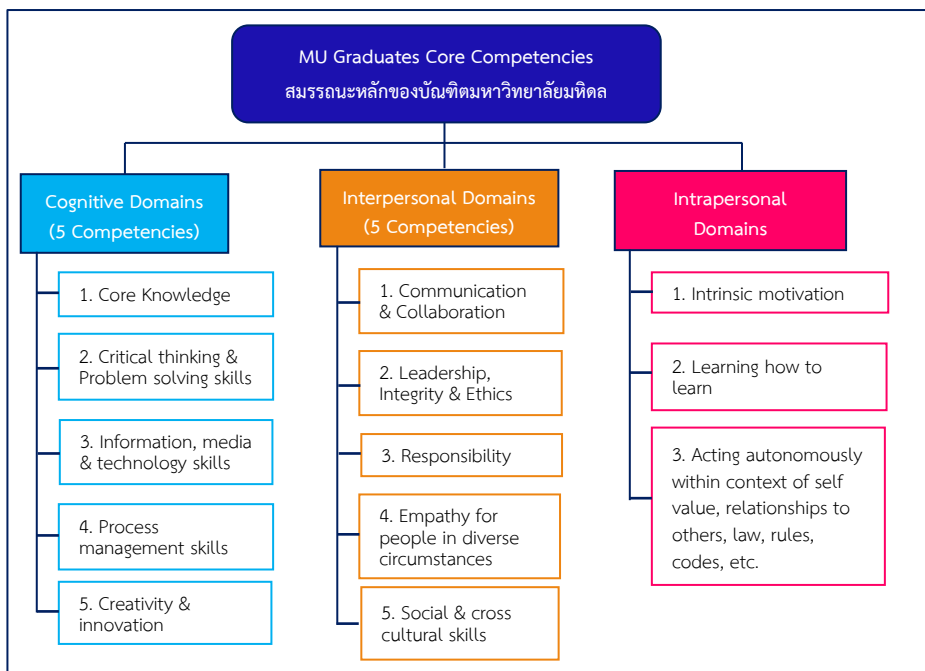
MU Graduates Core Competencies
สมรรถนะหลักของบัณฑิตมหาวิทยาลัยมหิดล

Cognitive Domains
(5 Competencies)

1. Core Knowledge

2. Critical thinking & Problem solving skills

3. Information, media & technology skills

4. Process management skills

5. Creativity & innovation

Interpersonal Domains
(5 Competencies)

1. Communication & Collaboration

2. Leadership, Integrity & Ethics

3. Responsibility

4. Empathy for people in diverse circumstances

5. Social & cross cultural skills

Intrapersonal Domains

1. Intrinsic motivation

2. Learning how to learn

3. Acting autonomously within context of self value, relationships to others, law, rules, codes, etc.